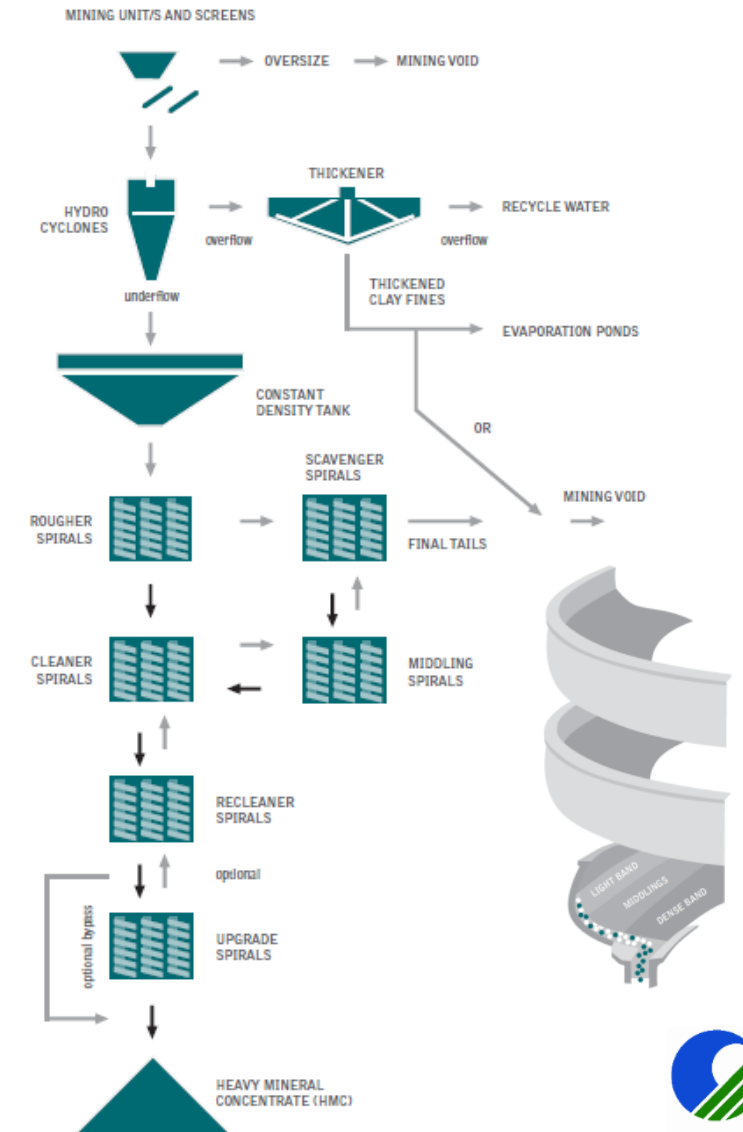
MINING UNIT/S AND SCREENS

OVERSIZE

MINING VOID

HYDRO CYCLONES

overflow

THICKENER

overflow

RECYCLE WATER

underflow

THICKENED CLAY FINES

EVAPORATION PONDS

CONSTANT DENSITY TANK

OR

SCAVENGER SPIRALS

MINING VOID

ROUGHER SPIRALS

FINAL TAILS

CLEANER SPIRALS

MIDDLING SPIRALS

RECLEANER SPIRALS

optional

optional bypass

UPGRADE SPIRALS

HEAVY MINERAL CONCENTRATE (HMC)

LIGHT BAND

MIDDLINGS

DENSE BAND